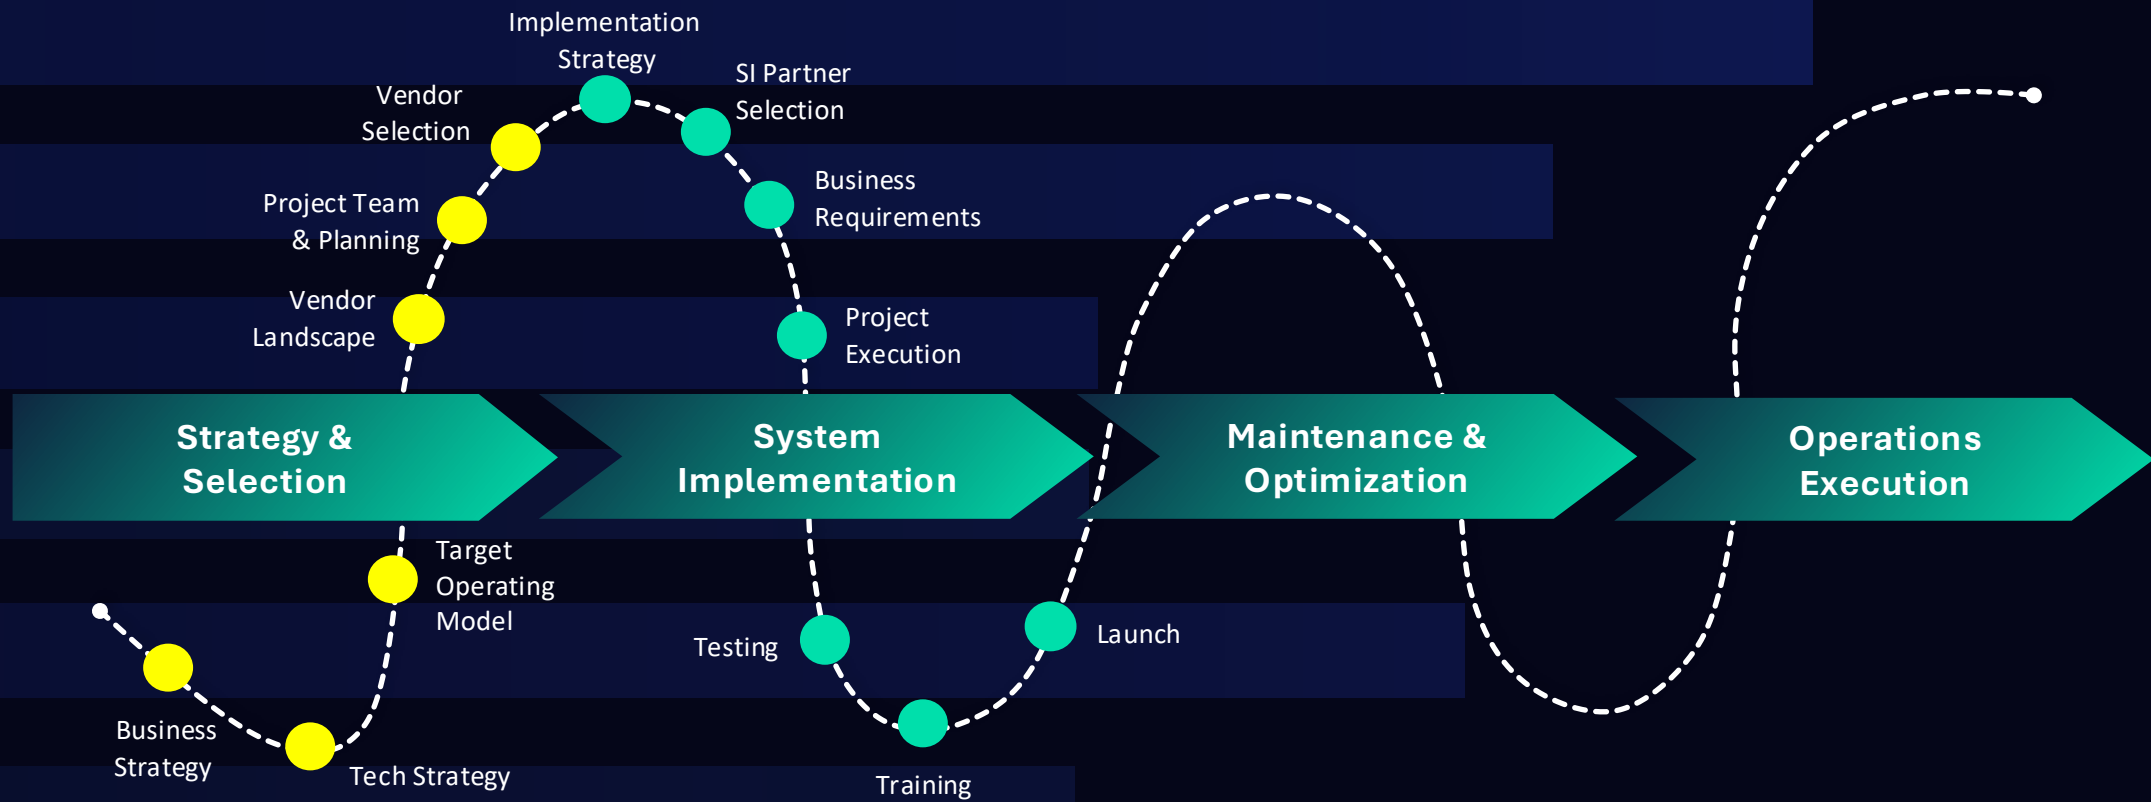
Implementation Strategy

SI Partner Selection

Vendor Selection

Business Requirements

Project Team & Planning

Vendor Landscape

Project Execution

Strategy & Selection

System Implementation

Maintenance & Optimization

Operations Execution

Target Operating Model

Testing

Launch

Business Strategy

Tech Strategy

Training